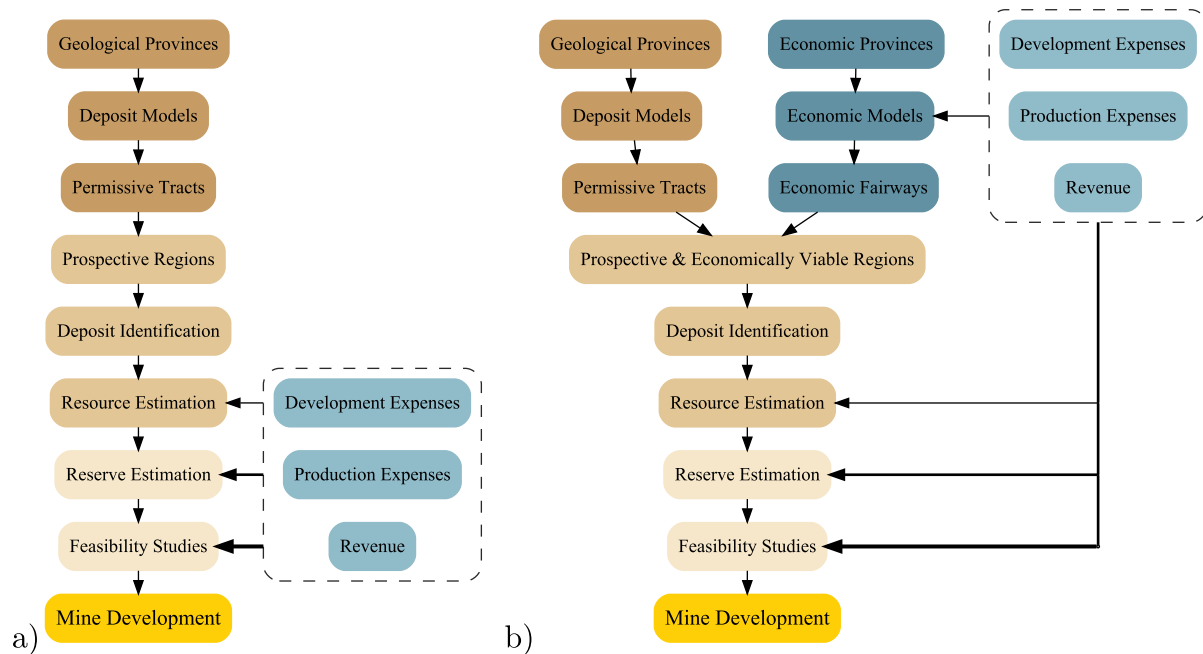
Geological Provinces
Deposit Models
Permissive Tracts
Prospective Regions
Deposit Identification
Resource Estimation
Reserve Estimation
Feasibility Studies
Mine Development

Development Expenses
Production Expenses
Revenue

a)

Geological Provinces
Economic Provinces
Development Expenses
Deposit Models
Economic Models
Production Expenses
Permissive Tracts
Economic Fairways
Revenue
Prospective & Economically Viable Regions
Deposit Identification
Resource Estimation
Reserve Estimation
Feasibility Studies
Mine Development

b)